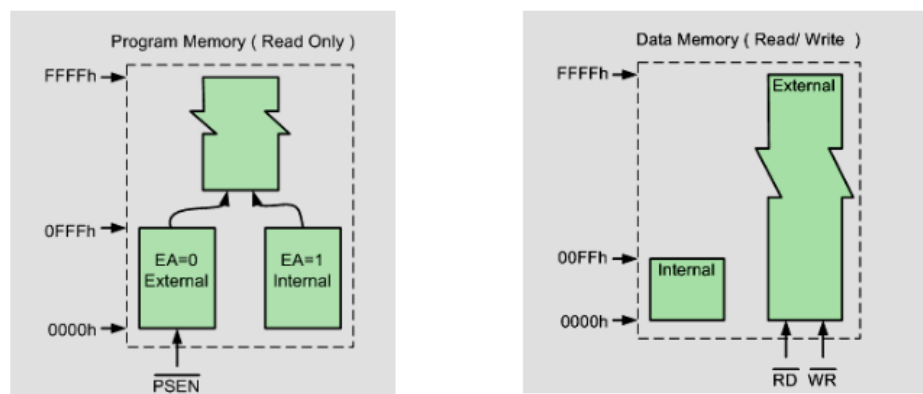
Program Memory ( Read Only )

FFFFh

0FFFh

0000h

EA=0
External

EA=1
Internal

$\overline{PSEN}$

Data Memory ( Read/ Write )

FFFFh

00FFh

0000h

External

Internal

$\overline{RD}$ $\overline{WR}$